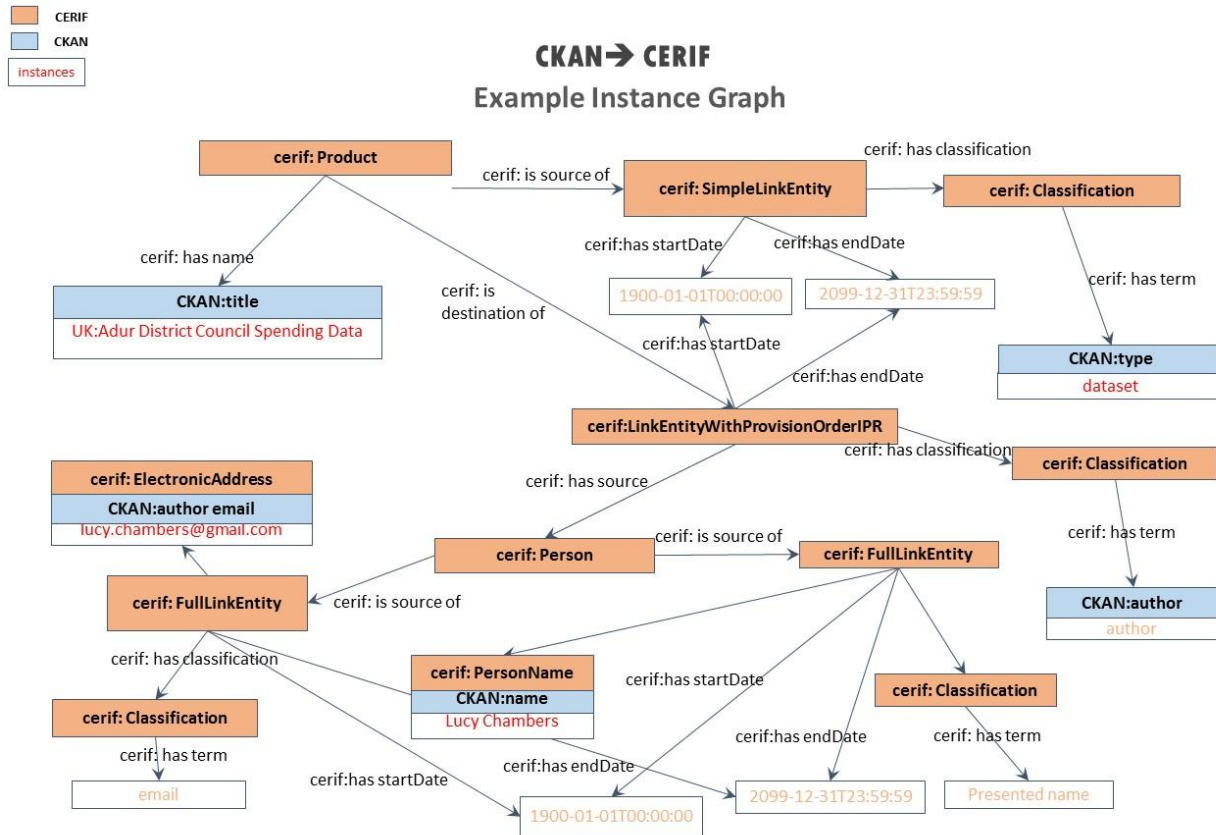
CERIF
CKAN
instances

CKAN➔ CERIF
Example Instance Graph

cerif: Product
cerif: is source of
cerif: SimpleLinkEntity
cerif: has classification
cerif: Classification
cerif: has name
cerif:has startDate
cerif:has endDate
cerif: has term
CKAN:title
UK:Adur District Council Spending Data
cerif: is destination of
1900-01-01T00:00:00
2099-12-31T23:59:59
cerif:has startDate
CKAN:type
dataset
cerif:has endDate
cerif:LinkEntityWithProvisionOrderIPR
cerif: has classification
cerif: Classification
cerif: ElectronicAddress
CKAN:author email
lucy.chambers@gmail.com
cerif: has source
cerif: has term
cerif: Person
cerif: is source of
cerif: FullLinkEntity
cerif: FullLinkEntity
cerif: is source of
CKAN:author
author
cerif: has classification
cerif: PersonName
CKAN:name
Lucy Chambers
cerif:has startDate
cerif: Classification
cerif: Classification
cerif:has endDate
cerif: has term
cerif: has term
cerif:has startDate
cerif:has endDate
email
1900-01-01T00:00:00
2099-12-31T23:59:59
Presented name